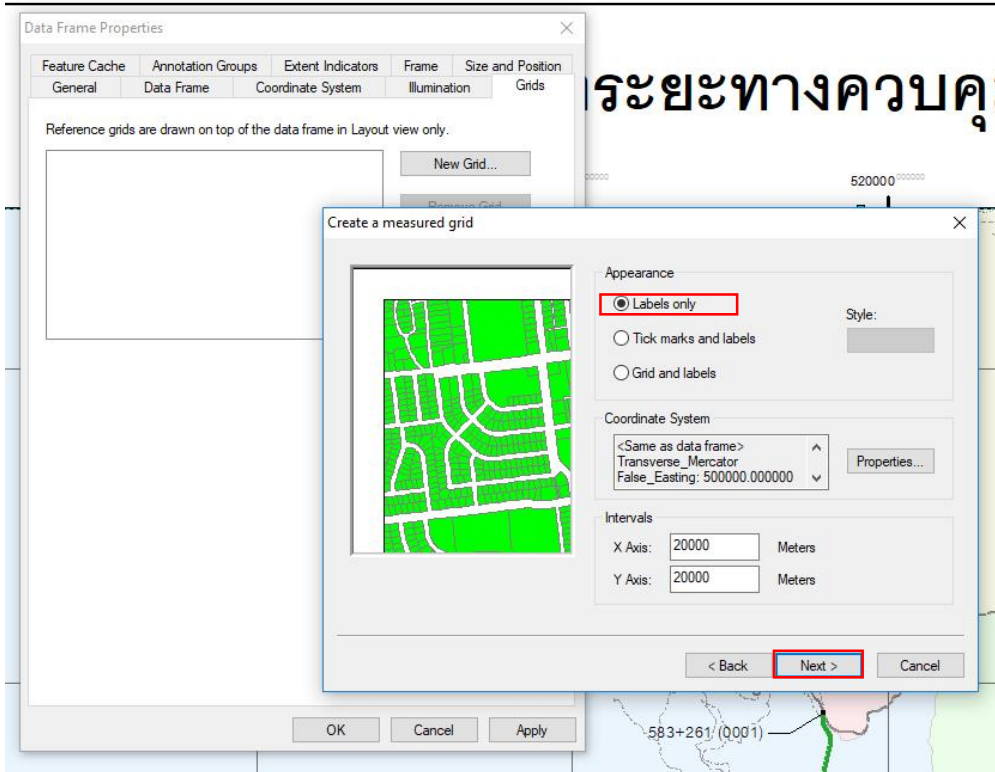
Data Frame Properties

Feature Cache | Annotation Groups | Extent Indicators | Frame | Size and Position
General | Data Frame | Coordinate System | Illumination | Grids

Reference grids are drawn on top of the data frame in Layout view only.

New Grid...

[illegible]

ระยะทางควบคุ

520000

Create a measured grid

Appearance
Labels only
Tick marks and labels
Grid and labels
Style:

Coordinate System
<Same as data frame>
Transverse_Mercator
False_Easting: 500000.000000
Properties...

Intervals
X Axis: 20000 Meters
Y Axis: 20000 Meters

< Back
Next >
Cancel

OK
Cancel
Apply

583+261 (0001)